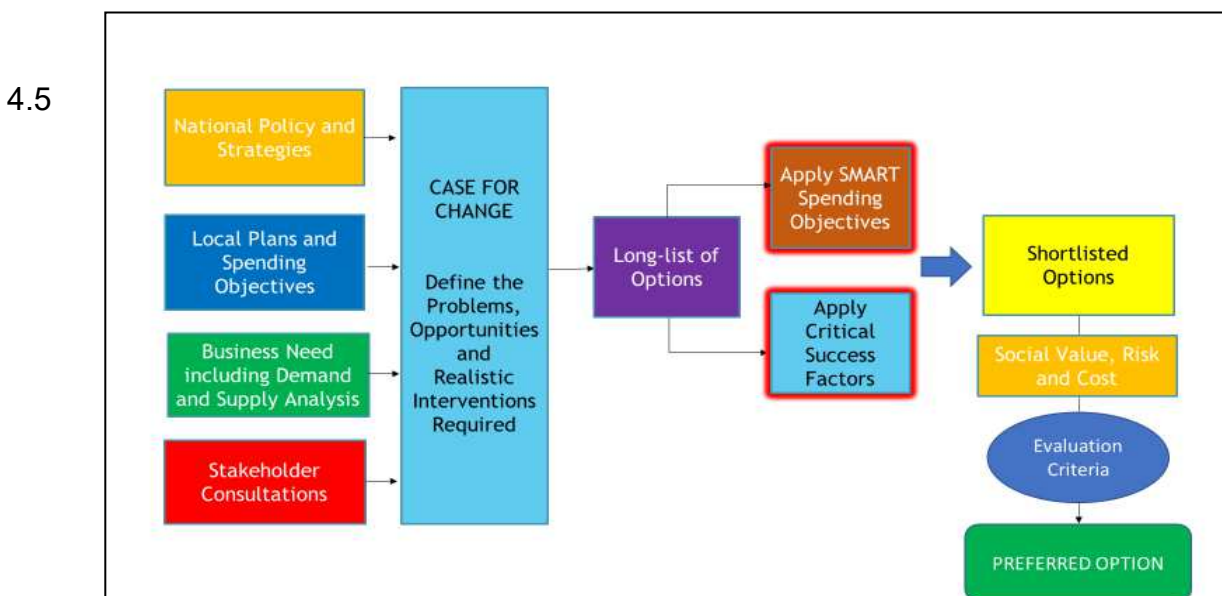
4.5

National Policy and Strategies

Local Plans and Spending Objectives

Business Need including Demand and Supply Analysis

Stakeholder Consultations

CASE FOR CHANGE

Define the Problems, Opportunities and Realistic Interventions Required

Long-list of Options

Apply SMART Spending Objectives

Apply Critical Success Factors

Shortlisted Options

Social Value, Risk and Cost

Evaluation Criteria

PREFERRED OPTION